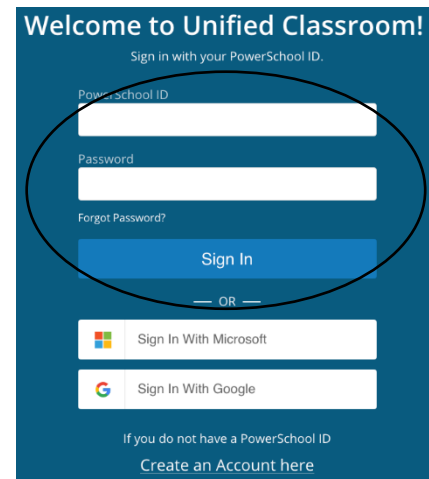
Welcome to Unified Classroom!

Sign in with your PowerSchool ID.

PowerSchool ID

Password

Forgot Password?

Sign In

— OR —

Sign In With Microsoft

Sign In With Google

If you do not have a PowerSchool ID

Create an Account here